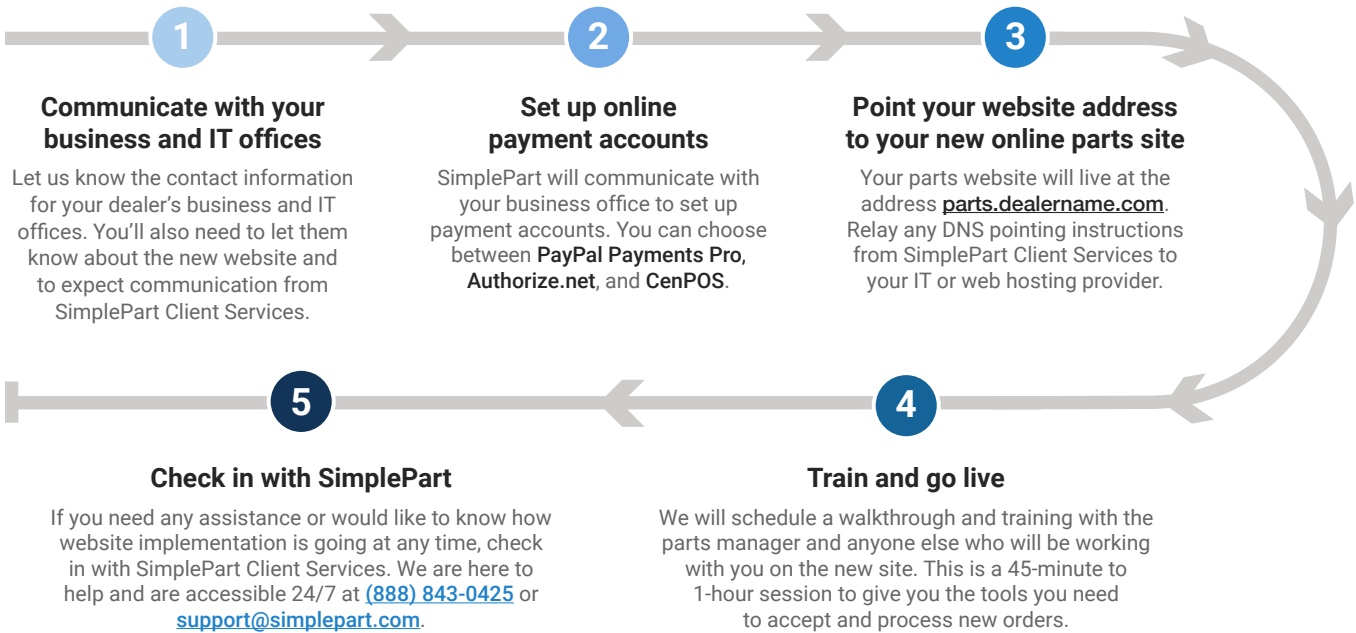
1

Communicate with your business and IT offices

Let us know the contact information for your dealer's business and IT offices. You'll also need to let them know about the new website and to expect communication from SimplePart Client Services.

2

Set up online payment accounts

SimplePart will communicate with your business office to set up payment accounts. You can choose between PayPal Payments Pro, Authorize.net, and CenPOS.

3

Point your website address to your new online parts site

Your parts website will live at the address parts.dealername.com. Relay any DNS pointing instructions from SimplePart Client Services to your IT or web hosting provider.

4

Train and go live

We will schedule a walkthrough and training with the parts manager and anyone else who will be working with you on the new site. This is a 45-minute to 1-hour session to give you the tools you need to accept and process new orders.

5

Check in with SimplePart

If you need any assistance or would like to know how website implementation is going at any time, check in with SimplePart Client Services. We are here to help and are accessible 24/7 at (888) 843-0425 or support@simplepart.com.